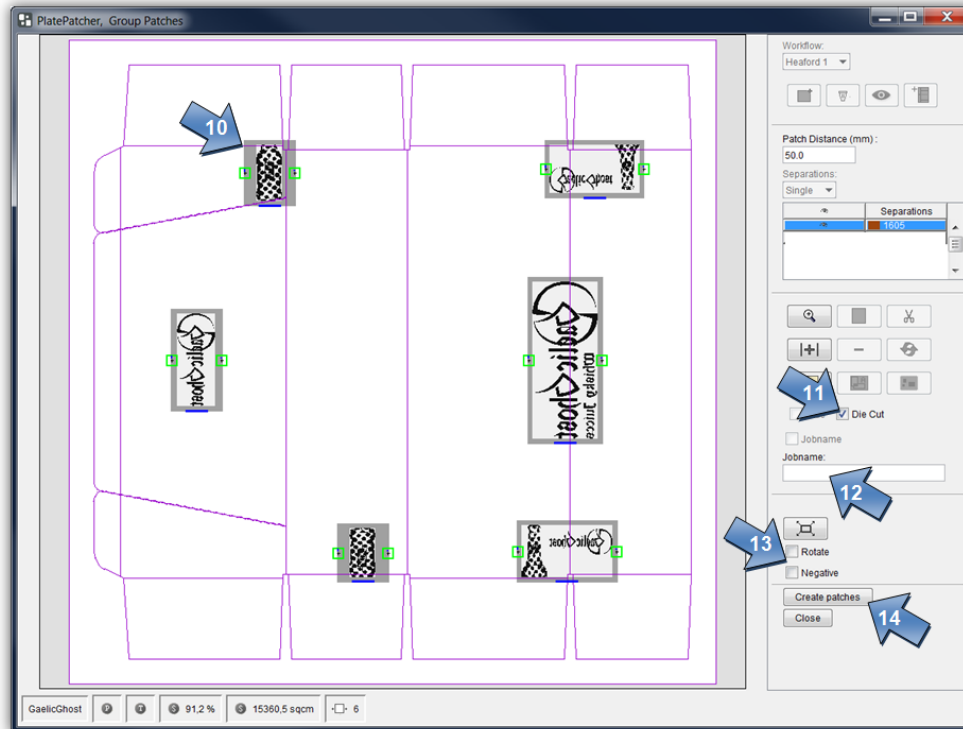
PlatePatcher, Group Patches

10

Workflow:
Heaford 1

Patch Distance (mm) :
50.0
Separations:
Single

| | Separations |
|---|---|
| | 1605 |

11
Die Cut
Jobname
Jobname:
12
13
Rotate
Negative
Create patches
Close
14

GaelicGhost | 91,2 % | 15360,5 sqcm | 6